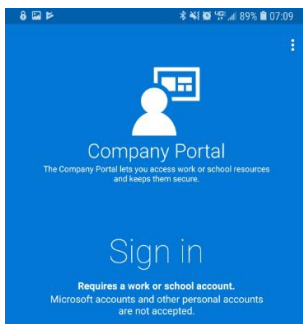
89% 07:09

Company Portal

The Company Portal lets you access work or school resources and keeps them secure.

Sign in

Requires a work or school account.

Microsoft accounts and other personal accounts are not accepted.